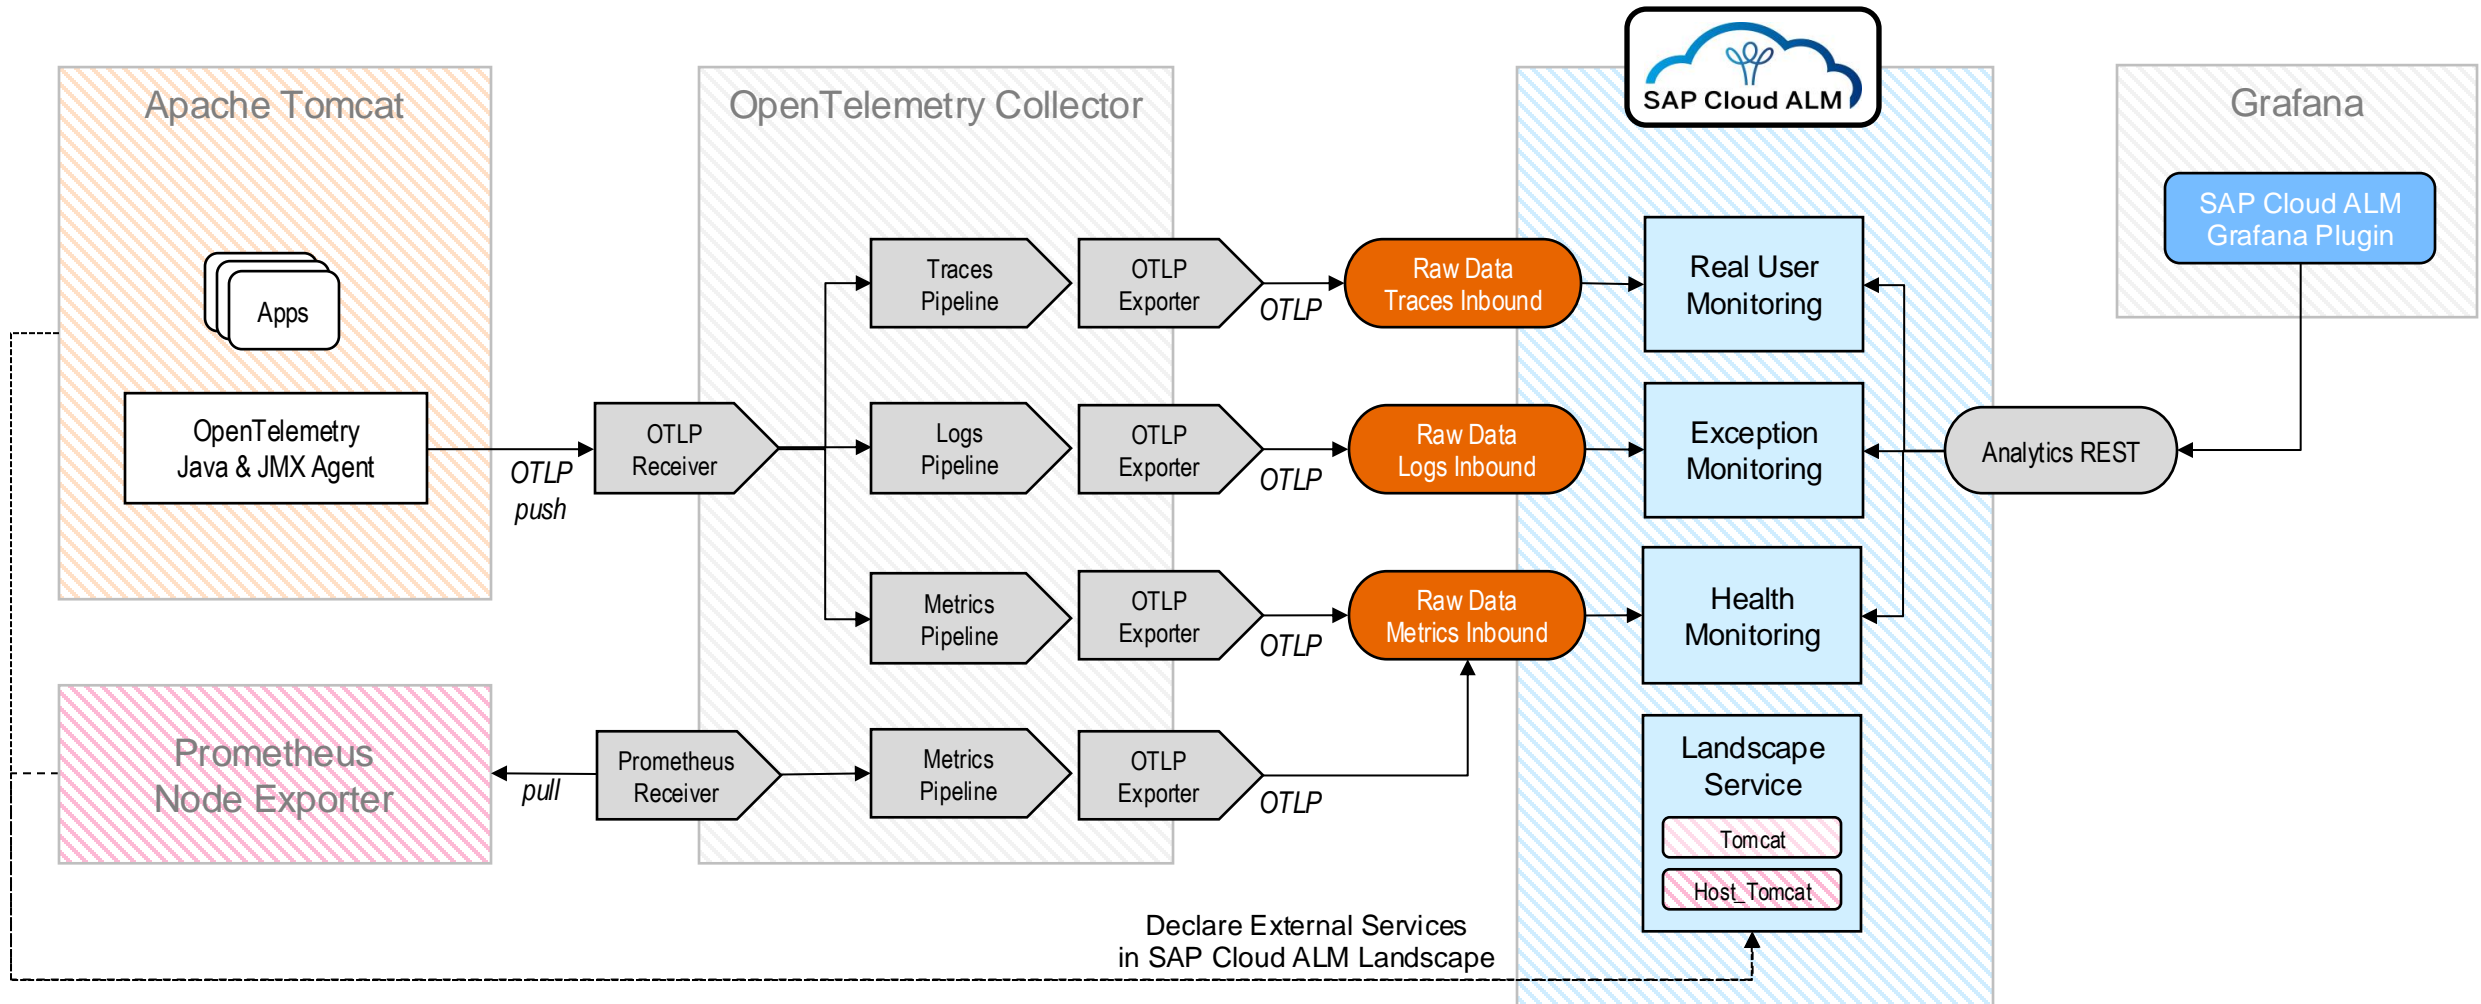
Apache Tomcat

Apps

OpenTelemetry Java & JMX Agent

OTLP push

OpenTelemetry Collector

OTLP Receiver

Traces Pipeline

Logs Pipeline

Metrics Pipeline

OTLP Exporter

OTLP Exporter

OTLP Exporter

OTLP

OTLP

OTLP

SAP Cloud ALM

Raw Data Traces Inbound

Raw Data Logs Inbound

Raw Data Metrics Inbound

Real User Monitoring

Exception Monitoring

Health Monitoring

Landscape Service

Tomcat

Host_Tomcat

Grafana

SAP Cloud ALM Grafana Plugin

Analytics REST

Prometheus Node Exporter

pull

Prometheus Receiver

Metrics Pipeline

OTLP Exporter

OTLP

Declare External Services in SAP Cloud ALM Landscape